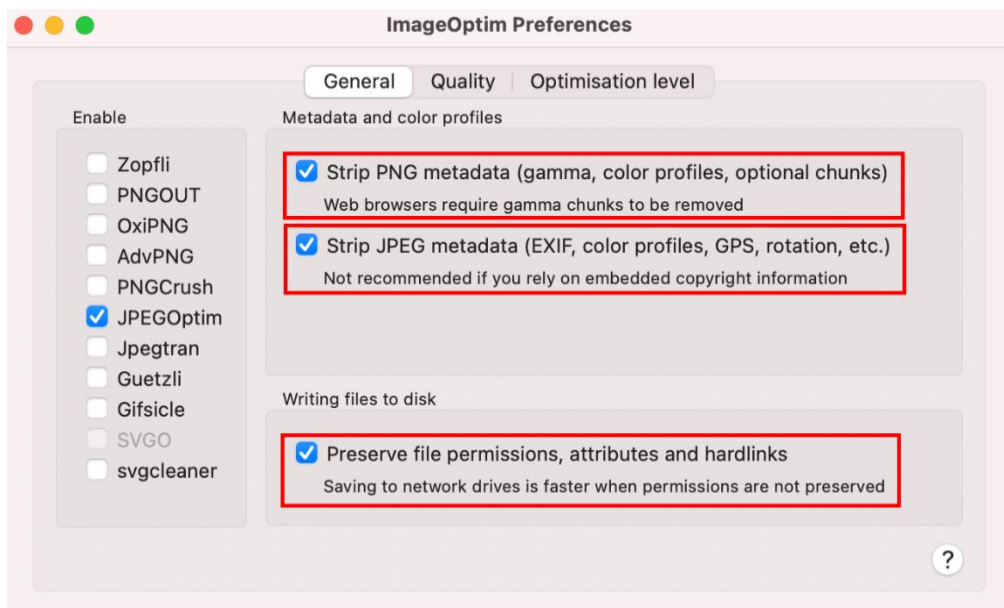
ImageOptim Preferences

General | Quality | Optimisation level

Enable

Zopfli
PNGOUT
OxiPNG
AdvPNG
PNGCrush
JPEGOptim
Jpegtran
Guetzli
Gifsicle
SVGO
svgcleaner

Metadata and color profiles

Strip PNG metadata (gamma, color profiles, optional chunks)
Web browsers require gamma chunks to be removed

Strip JPEG metadata (EXIF, color profiles, GPS, rotation, etc.)
Not recommended if you rely on embedded copyright information

Writing files to disk

Preserve file permissions, attributes and hardlinks
Saving to network drives is faster when permissions are not preserved

?